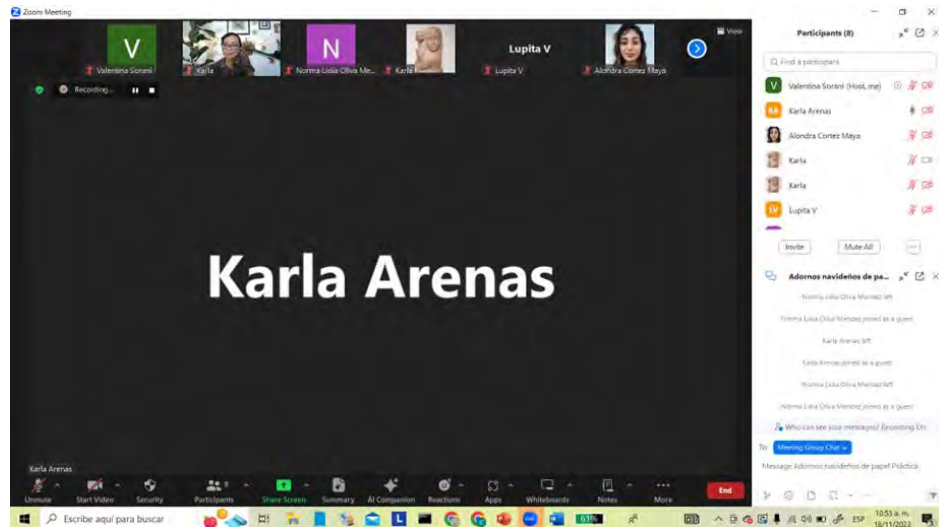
Zoom Meeting

V
Valentina Sorani
Karla
N
Norma Lidia Oliva Me...
Karla
Lupita V
Lupita V
Alondra Cortez Maya
View

Recording...

Karla Arenas

Karla Arenas

Participants (8)
Find a participant
V Valentina Sorani (Host, me)
KA Karla Arenas
Alondra Cortez Maya
Karla
Karla
LV Lupita V
Invite
Mute All
...

Adornos navideños de pa...
Norma Lidia Oliva Mendez left
Norma Lidia Oliva Mendez joined as a guest
Karla Arenas left
Karla Arenas joined as a guest
Norma Lidia Oliva Mendez left
Norma Lidia Oliva Mendez joined as a guest
Who can see your messages? Recording On
To: Meeting Group Chat
Message Adornos navideños de papel Práctica

Unmute
Start Video
Security
Participants 8
Share Screen
Summary
AI Companion
Reactions
Apps
Whiteboards
Notes
More
End

Escribe aquí para buscar
61%
ESP
10:53 a. m.
18/11/2023